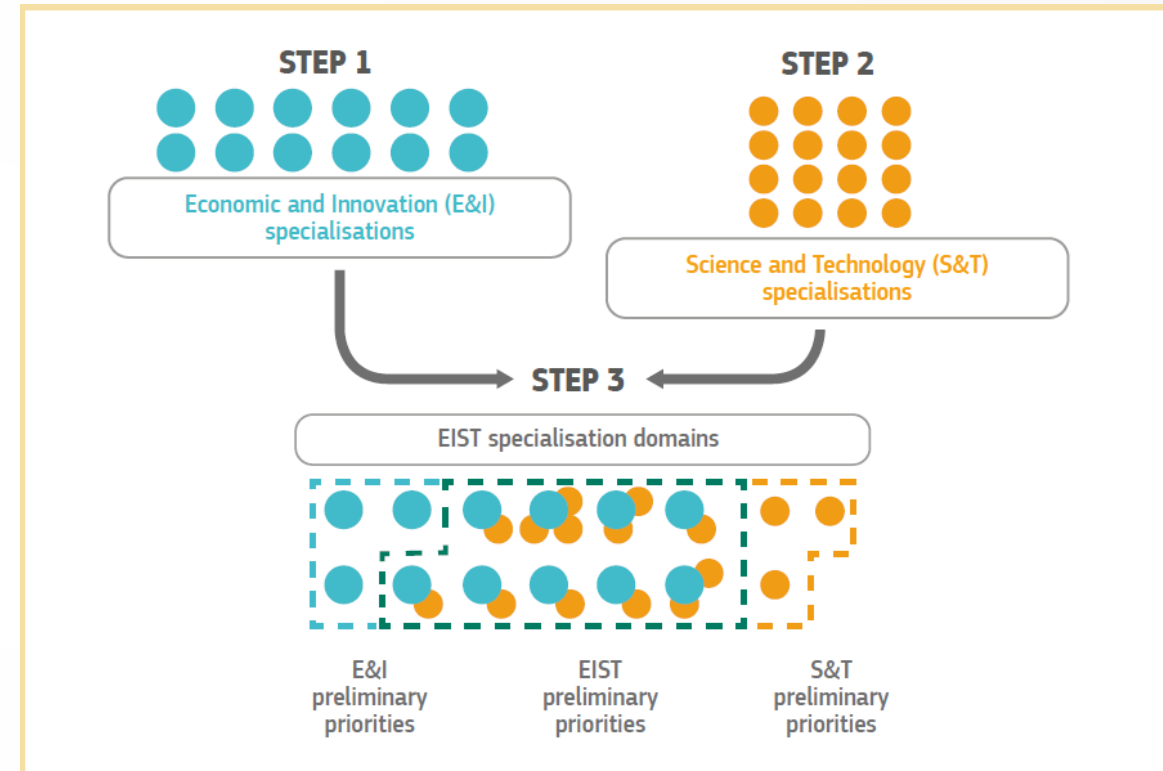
STEP 1

Economic and Innovation (E&I) specialisations

STEP 2

Science and Technology (S&T) specialisations

STEP 3

EIST specialisation domains

E&I preliminary priorities

EIST preliminary priorities

S&T preliminary priorities